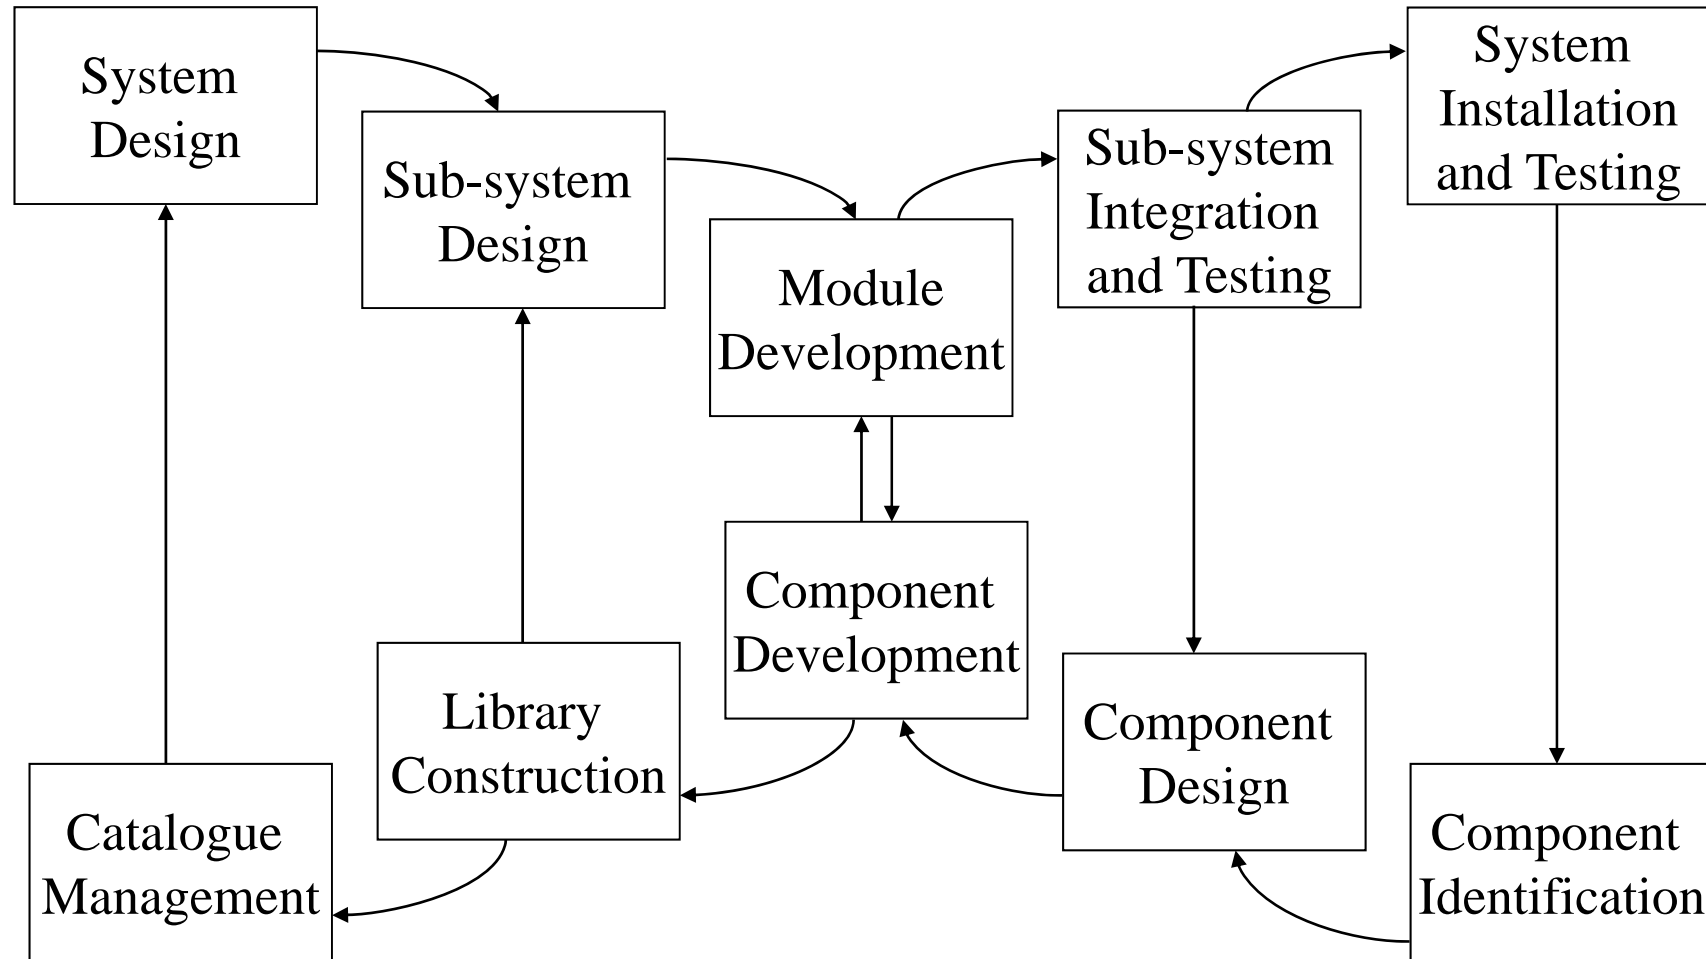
System Design

Sub-system Design

Module Development

Sub-system Integration and Testing

System Installation and Testing

Component Development

Library Construction

Component Design

Catalogue Management

Component Identification